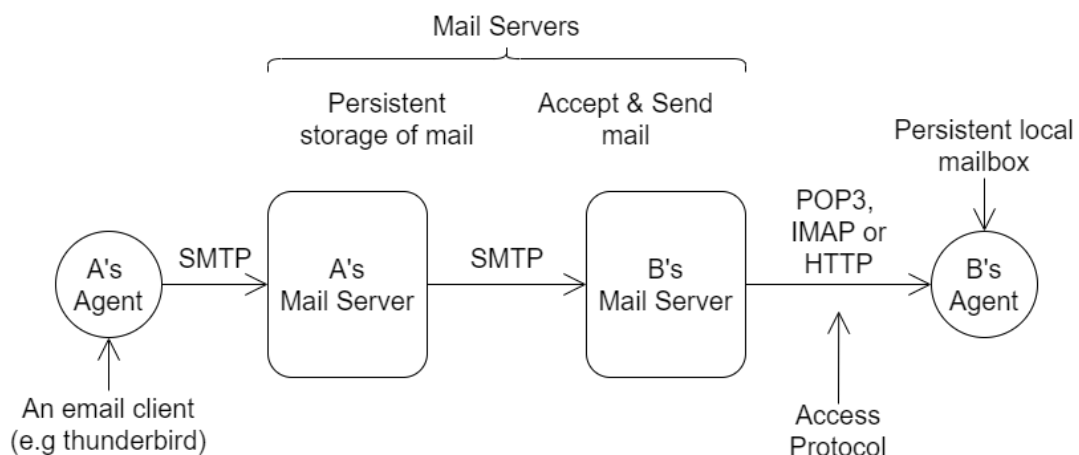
Mail Servers

Persistent storage of mail

Accept & Send mail

Persistent local mailbox

A's Agent

SMTP

A's Mail Server

SMTP

B's Mail Server

POP3, IMAP or HTTP

B's Agent

An email client (e.g thunderbird)

Access Protocol